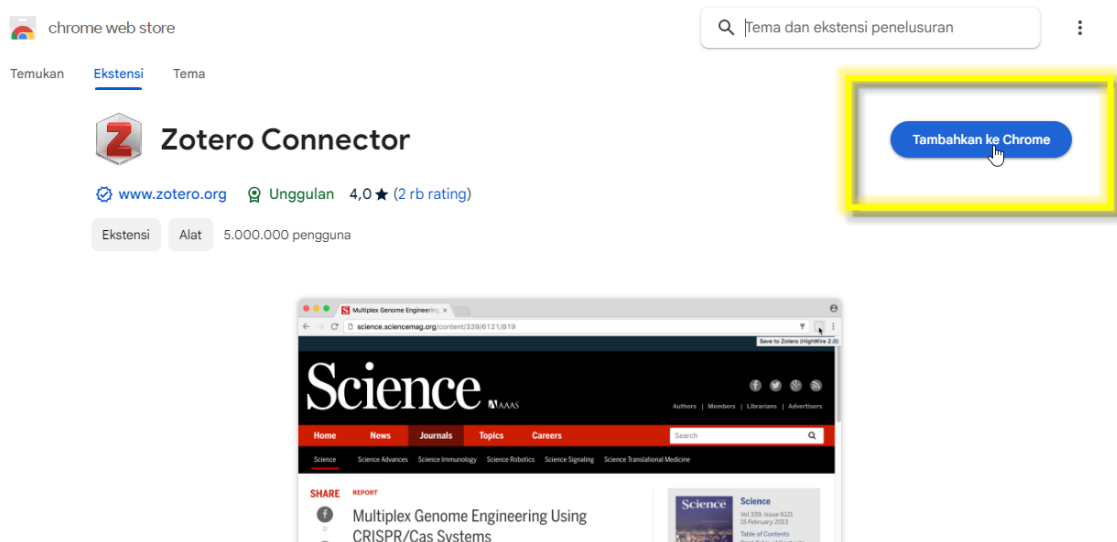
chrome web store

Tema dan ekstensi penelusuran

Temukan Ekstensi Tema

Zotero Connector

Tambahkan ke Chrome

www.zotero.org Unggulan 4,0 ★ (2 rb rating)

Ekstensi Alat 5.000.000 pengguna

Multiplex Genome Engineering

science.sciencemag.org/content/339/6121/819

Save to Zotero (HighWire 2.0)

Science AAAS

Authors | Members | Librarians | Advertisers

Home News Journals Topics Careers Search

Science Science Advances Science Immunology Science Robotics Science Signaling Science Translational Medicine

SHARE REPORT

Multiplex Genome Engineering Using CRISPR/Cas Systems

Science

Science
Vol 339, Issue 6121
15 February 2013
Table of Contents